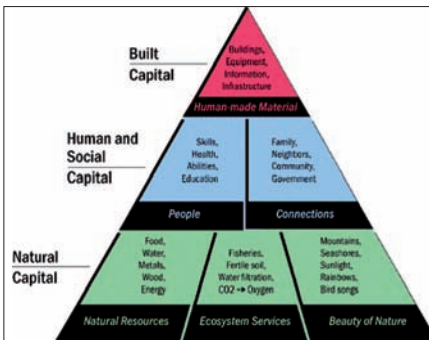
Built Capital

Buildings, Equipment, Information, Infrastructure

Human-made Material

Human and Social Capital

Skills, Health, Abilities, Education

People

Family, Neighbors, Community, Government

Connections

Natural Capital

Food, Water, Metals, Wood, Energy

Natural Resources

Fisheries, Fertile soil, Water filtration, CO2 → Oxygen

Ecosystem Services

Mountains, Seashores, Sunlight, Rainbows, Bird songs

Beauty of Nature